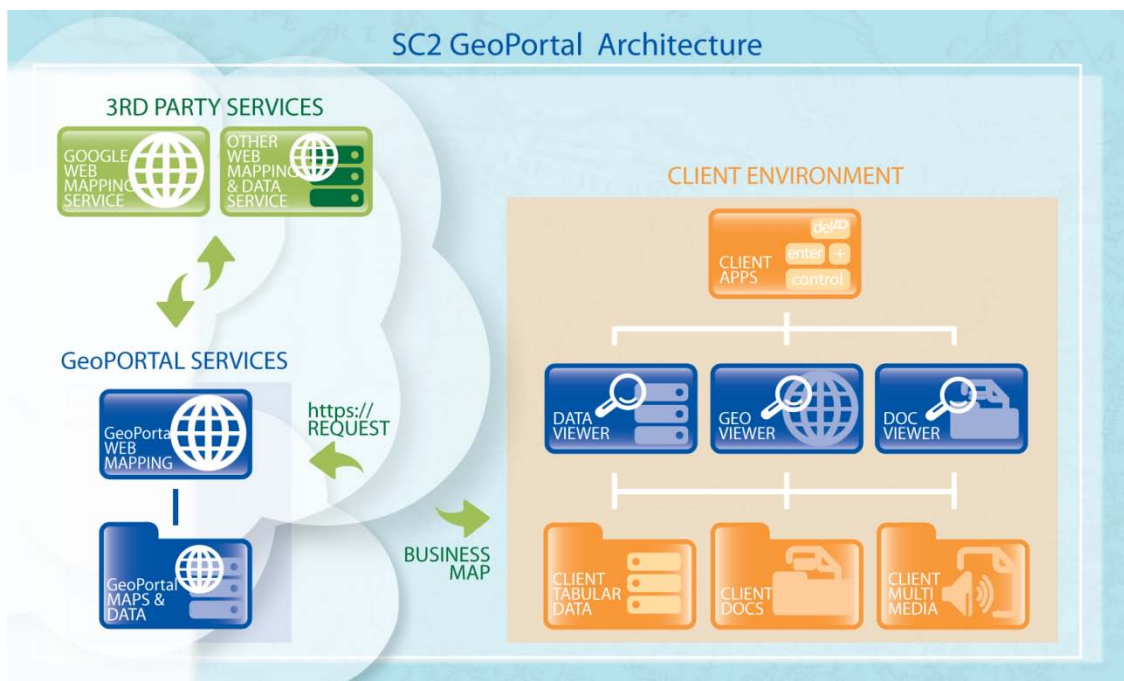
SC2 GeoPortal Architecture

3RD PARTY SERVICES

GOOGLE WEB MAPPING SERVICE

OTHER WEB MAPPING & DATA SERVICE

GeoPORTAL SERVICES

GeoPortal WEB MAPPING

GeoPortal MAPS & DATA

https:// REQUEST

BUSINESS MAP

CLIENT ENVIRONMENT

CLIENT APPS

del

enter

+

control

DATA VIEWER

GEO VIEWER

DOC VIEWER

CLIENT TABULAR DATA

CLIENT DOCS

CLIENT MULTI MEDIA